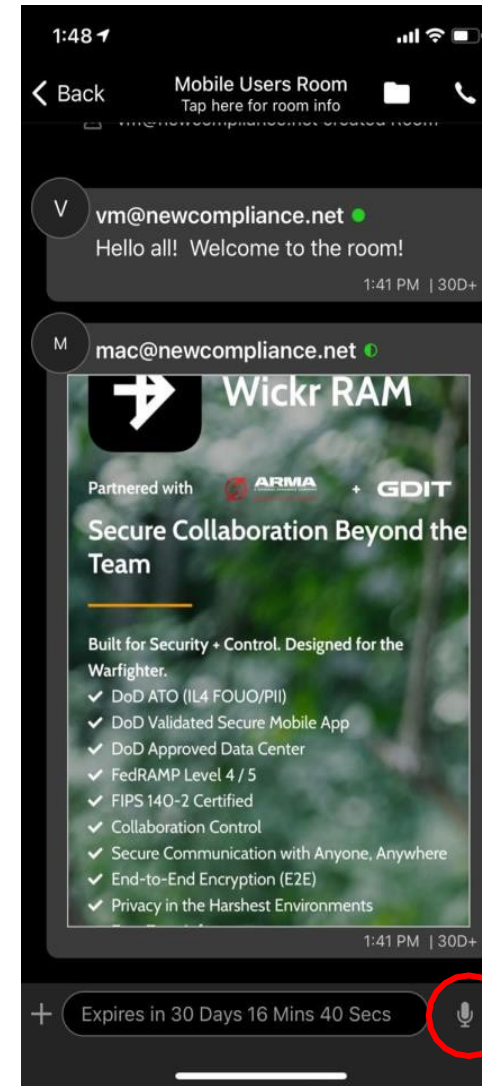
1:48

Back

Mobile Users Room
Tap here for room info

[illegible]@newcompliance.net created Room

V
vm@newcompliance.net
Hello all! Welcome to the room!
1:41 PM | 30D+

M
mac@newcompliance.net

Wickr RAM

Partnered with ARMA + GDIT

Secure Collaboration Beyond the Team

Built for Security + Control. Designed for the Warfighter.
✓ DoD ATO (IL4 FOUO/PII)
✓ DoD Validated Secure Mobile App
✓ DoD Approved Data Center
✓ FedRAMP Level 4 / 5
✓ FIPS 140-2 Certified
✓ Collaboration Control
✓ Secure Communication with Anyone, Anywhere
✓ End-to-End Encryption (E2E)
✓ Privacy in the Harshest Environments
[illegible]

1:41 PM | 30D+

+ Expires in 30 Days 16 Mins 40 Secs